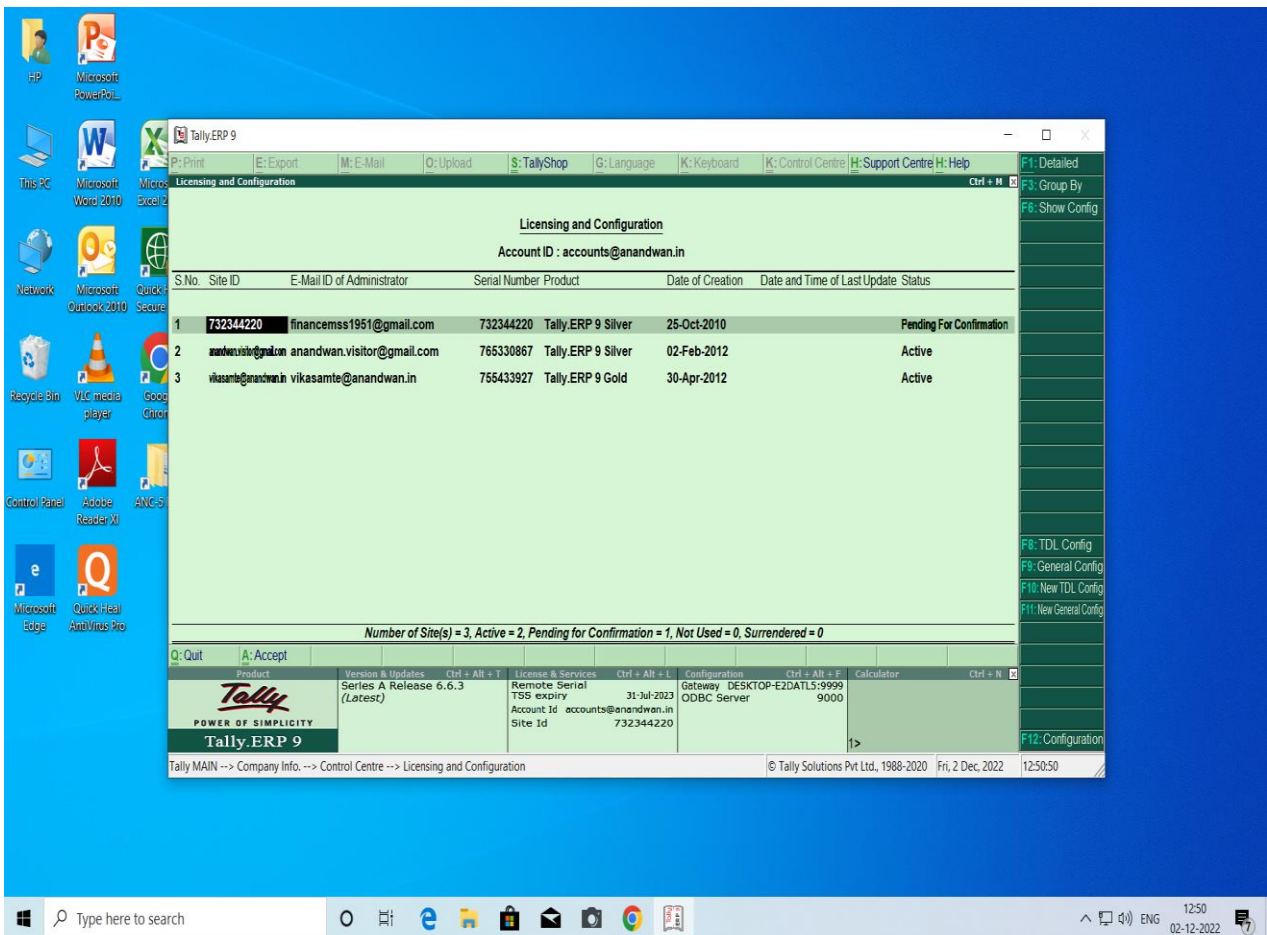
HP

Microsoft PowerPoi...

This PC

Microsoft Word 2010

Micros Excel 2

Network

Microsoft Outlook 2010

Quick Secure

Recycle Bin

VLC media player

Goog Chron

Control Panel

Adobe Reader XI

ANC-5

Microsoft Edge

Quick Heal AntiVirus Pro

Tally.ERP 9

P: Print | E: Export | M: E-Mail | O: Upload | S: TallyShop | G: Language | K: Keyboard | K: Control Centre | H: Support Centre | H: Help

Licensing and Configuration Ctrl + M

Licensing and Configuration

Account ID : accounts@anandwan.in

| S.No. | Site ID | E-Mail ID of Administrator | Serial Number | Product | Date of Creation | Date and Time of Last Update | Status |
|---|---|---|---|---|---|---|---|
| 1 | 732344220 | financemss1951@gmail.com | 732344220 | Tally.ERP 9 Silver | 25-Oct-2010 | | Pending For Confirmation |
| 2 | anandwan.visitor@gmail.com | anandwan.visitor@gmail.com | 765330867 | Tally.ERP 9 Silver | 02-Feb-2012 | | Active |
| 3 | vikasamte@anandwan.in | vikasamte@anandwan.in | 755433927 | Tally.ERP 9 Gold | 30-Apr-2012 | | Active |

Number of Site(s) = 3, Active = 2, Pending for Confirmation = 1, Not Used = 0, Surrendered = 0

Q: Quit A: Accept

Product
Tally
POWER OF SIMPLICITY
Tally.ERP 9

Version & Updates Ctrl + Alt + T
Series A Release 6.6.3
(Latest)

License & Services Ctrl + Alt + L
Remote Serial
TSS expiry 31-Jul-2023
Account Id accounts@anandwan.in
Site Id 732344220

Configuration Ctrl + Alt + F
Gateway DESKTOP-E2DATL5:9999
ODBC Server 9000

Calculator Ctrl + N
1>

F1: Detailed
F3: Group By
F6: Show Config
F8: TDL Config
F9: General Config
F10: New TDL Config
F11: New General Config
F12: Configuration

Tally MAIN --> Company Info. --> Control Centre --> Licensing and Configuration

© Tally Solutions Pvt Ltd., 1988-2020 Fri, 2 Dec, 2022 12:50:50

Type here to search

ENG 12:50 02-12-2022